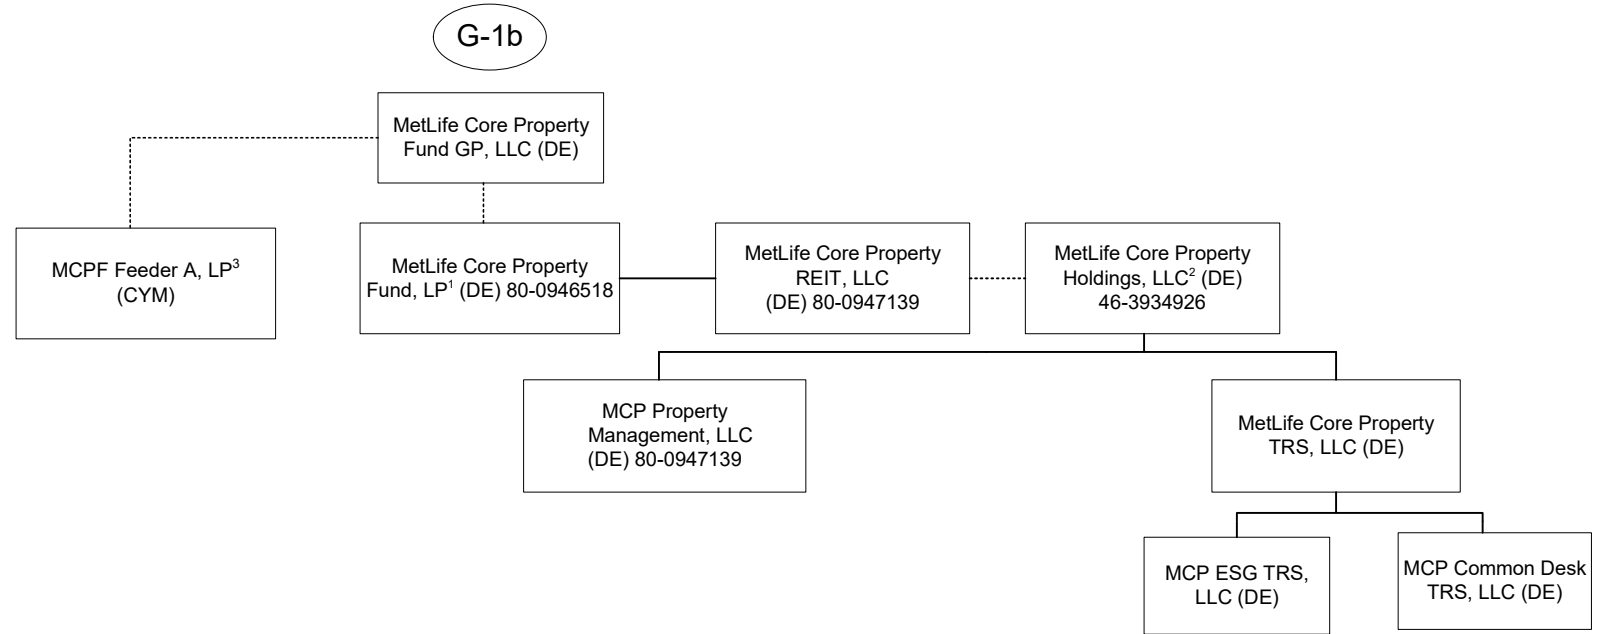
G-1b

MetLife Core Property Fund GP, LLC (DE)

MCPF Feeder A, LP$^3$ (CYM)

MetLife Core Property Fund, LP$^1$ (DE) 80-0946518

MetLife Core Property REIT, LLC (DE) 80-0947139

MetLife Core Property Holdings, LLC$^2$ (DE) 46-3934926

MCP Property Management, LLC (DE) 80-0947139

MetLife Core Property TRS, LLC (DE)

MCP ESG TRS, LLC (DE)

MCP Common Desk TRS, LLC (DE)